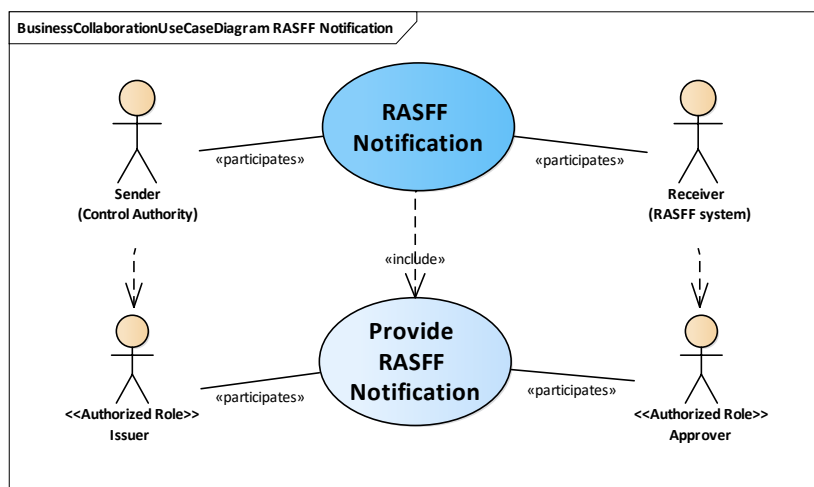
BusinessCollaborationUseCaseDiagram RASFF Notification

RASFF Notification

«participates»

«participates»

Sender
(Control Authority)

Receiver
(RASFF system)

«include»

Provide RASFF Notification

«participates»

«participates»

<<Authorized Role>>
Issuer

<<Authorized Role>>
Approver